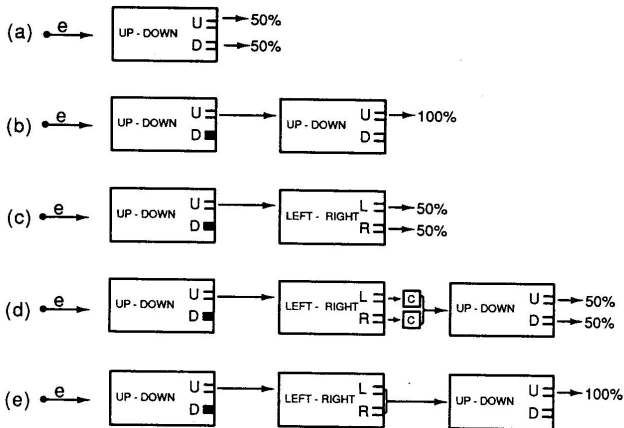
(a) e UP - DOWN U 50% D 50%

(b) e UP - DOWN U D UP - DOWN U 100% D

(c) e UP - DOWN U D LEFT - RIGHT L 50% R 50%

(d) e UP - DOWN U D LEFT - RIGHT L R c c UP - DOWN U 50% D 50%

(e) e UP - DOWN U D LEFT - RIGHT L R UP - DOWN U 100% D